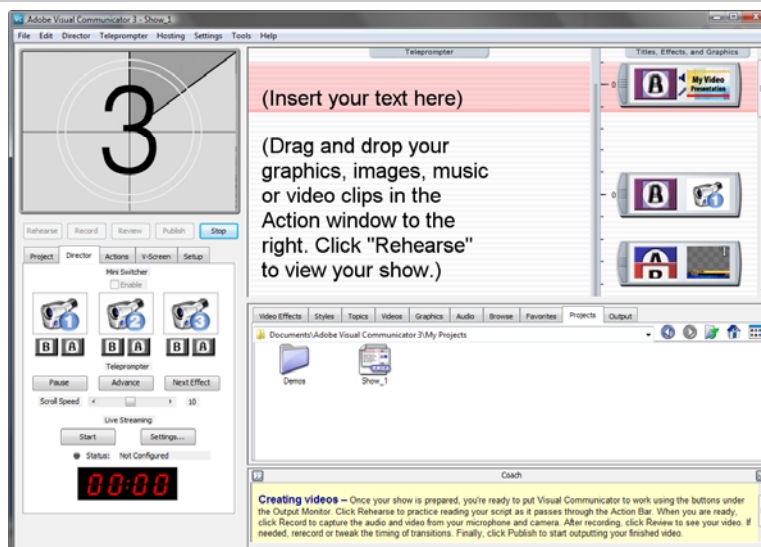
Adobe Visual Communicator 3 - Show_1

File Edit Director Teleprompter Hosting Settings Tools Help

3

Rehearse Record Review Publish Stop

Project Director Actions V-Screen Setup

Mini Switcher

Enable

1 2 3

B A B A B A

Teleprompter

Pause Advance Next Effect

Scroll Speed 10

Live Streaming

Start Settings...

Status: Not Configured

00:00

Teleprompter

(Insert your text here)

(Drag and drop your graphics, images, music or video clips in the Action window to the right. Click "Rehearse" to view your show.)

Titles, Effects, and Graphics

0

A My Video Presentation

0

A

A

Video Effects Styles Topics Videos Graphics Audio Browse Favorites Projects Output

Documents\Adobe Visual Communicator 3\My Projects

Demos

Show_1

Coach

Creating videos – Once your show is prepared, you're ready to put Visual Communicator to work using the buttons under the Output Monitor. Click Rehearse to practice reading your script as it passes through the Action Bar. When you are ready, click Record to capture the audio and video from your microphone and camera. After recording, click Review to see your video. If needed, rerecord or tweak the timing of transitions. Finally, click Publish to start outputting your finished video.